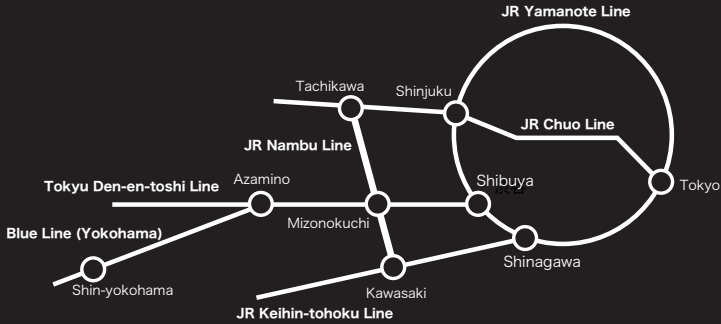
JR Yamanote Line

Tachikawa

Shinjuku

JR Chuo Line

JR Nambu Line

Tokyo

Tokyu Den-en-toshi Line

Azamino

Shibuya

Mizonokuchi

Blue Line (Yokohama)

Shinagawa

Kawasaki

Shin-yokohama

JR Keihin-tohoku Line